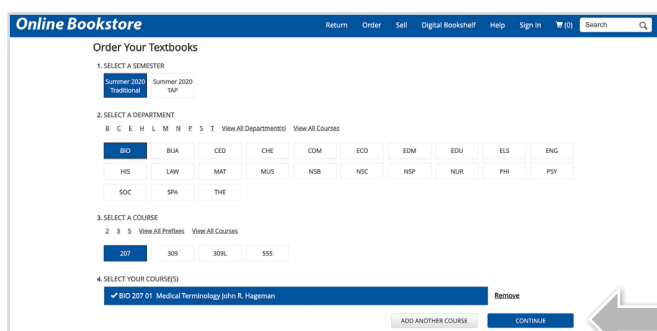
Online Bookstore

Return Order Sell Digital Bookshelf Help Sign In (0) Search

Order Your Textbooks

1. SELECT A SEMESTER

Summer 2020 Traditional | Summer 2020 TAP

2. SELECT A DEPARTMENT

B C E H L M N P S T View All Department(s) View All Courses

| BIO | BUA | CED | CHE | COM | ECO | EDM | EDU | ELS | ENG |
|---|---|---|---|---|---|---|---|---|---|
| HIS | LAW | MAT | MUS | NSB | NSC | NSP | NUR | PHI | PSY |
| SOC | SPA | THE | | | | | | | |

3. SELECT A COURSE

2 3 5 View All Prefixes View All Courses

207 | 309 | 309L | 555

4. SELECT YOUR COURSE(S)

✔ BIO 207 01 Medical Terminology John R. Hageman

Remove

ADD ANOTHER COURSE

CONTINUE